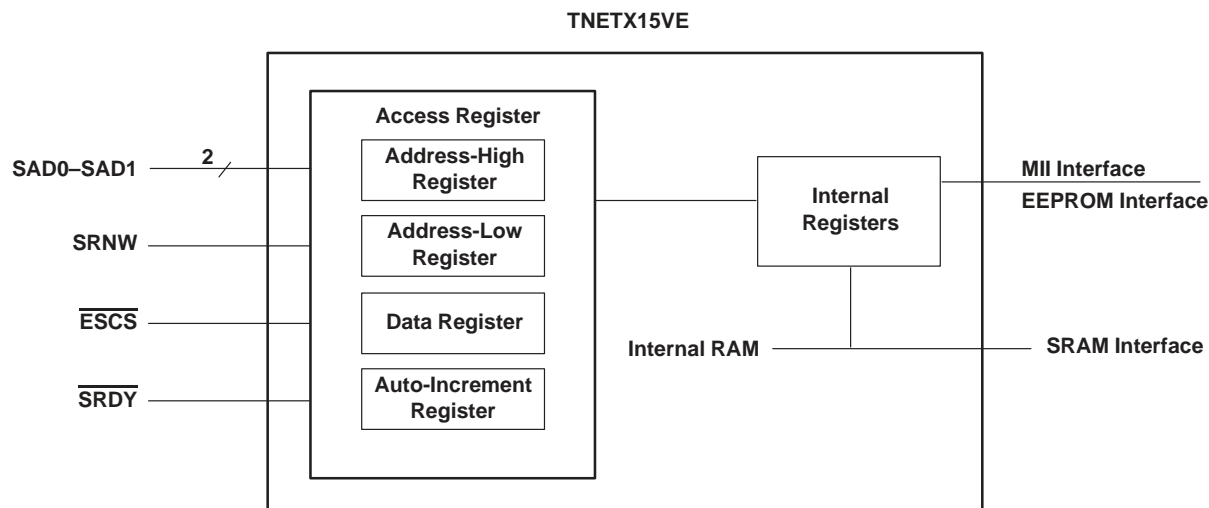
TNETX15VE

SAD0–SAD1

2

SRNW

$\overline{ESCS}$

$\overline{SRDY}$

Access Register

Address-High Register

Address-Low Register

Data Register

Auto-Increment Register

Internal Registers

MII Interface

EEPROM Interface

Internal RAM

SRAM Interface